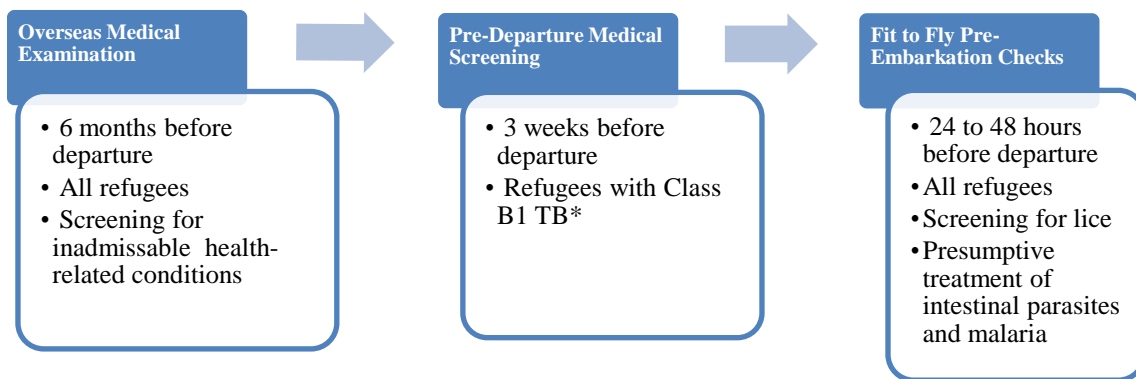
Overseas Medical Examination

• 6 months before departure
• All refugees
• Screening for inadmissable health-related conditions

Pre-Departure Medical Screening

• 3 weeks before departure
• Refugees with Class B1 TB*

Fit to Fly Pre-Embarkation Checks

• 24 to 48 hours before departure
• All refugees
• Screening for lice
• Presumptive treatment of intestinal parasites and malaria